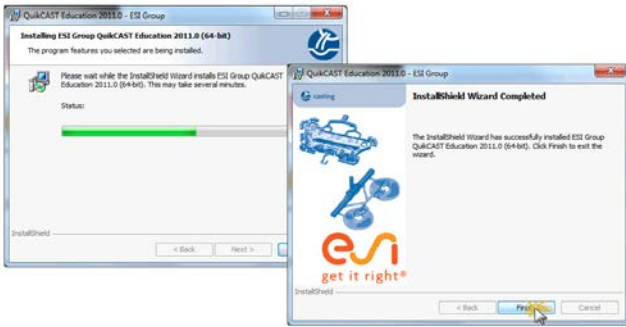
QuikCAST Education 2011.0 - ESI Group

Installing ESI Group QuikCAST Education 2011.0 (64-bit)

The program features you selected are being installed.

Please wait while the InstallShield Wizard installs ESI Group QuikCAST Education 2011.0 (64-bit). This may take several minutes.

Status:

InstallShield

< Back

Next >

QuikCAST Education 2011.0 - ESI Group

casting

InstallShield Wizard Completed

The InstallShield Wizard has successfully installed ESI Group QuikCAST Education 2011.0 (64-bit). Click Finish to exit the wizard.

esi

get it right®

InstallShield

< Back

Finish

Cancel